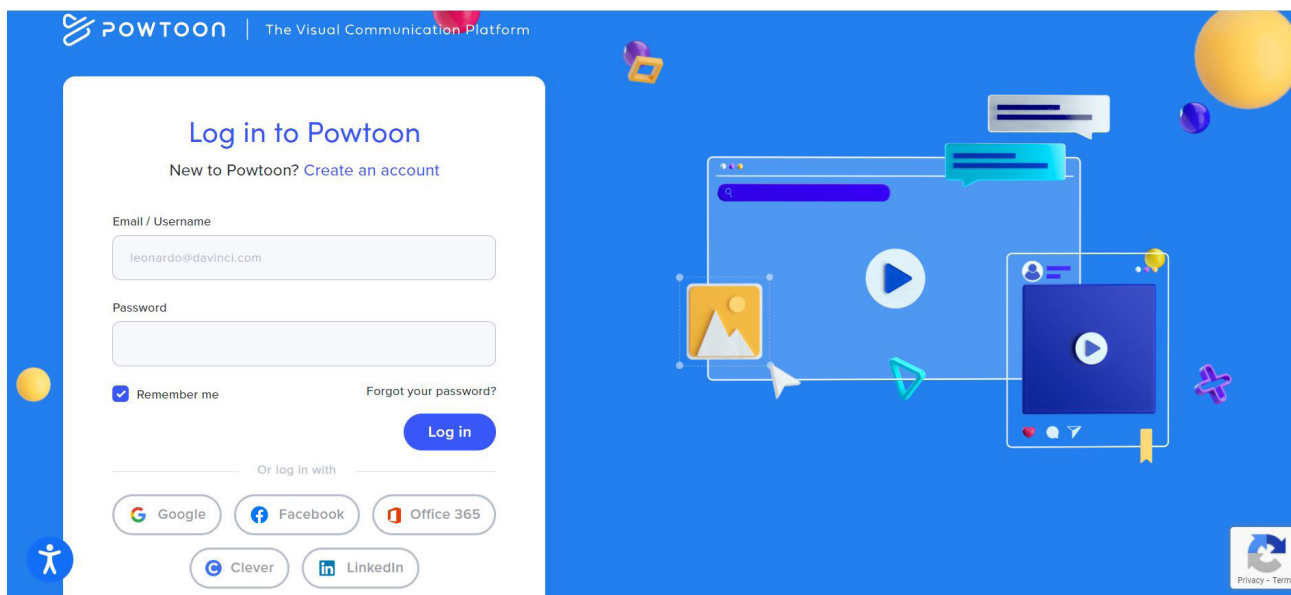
POWTOON | The Visual Communication Platform

Log in to Powtoon

New to Powtoon? Create an account

Email / Username

leonardo@davinci.com

Password

Remember me

Forgot your password?

Log in

Or log in with

Google

Facebook

Office 365

Clever

LinkedIn

Privacy - Term